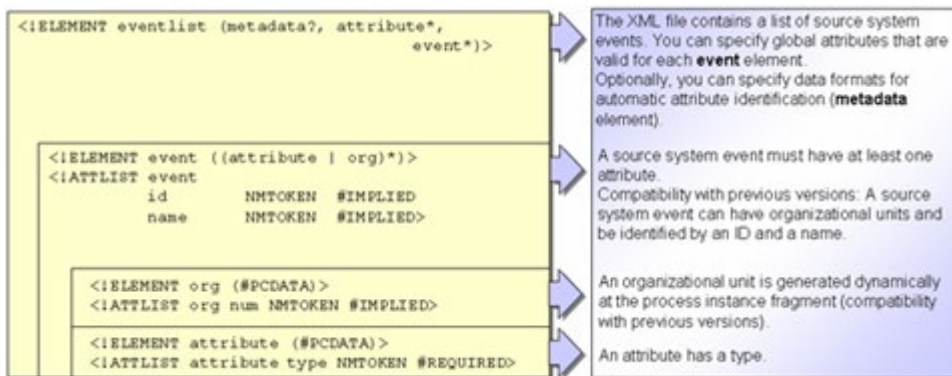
<!ELEMENT eventlist (metadata?, attribute*, event*)>

The XML file contains a list of source system events. You can specify global attributes that are valid for each **event** element.
Optionally, you can specify data formats for automatic attribute identification (**metadata** element).

<!ELEMENT event ((attribute | org)*)>
<!ATTLIST event
id NMTOKEN #IMPLIED
name NMTOKEN #IMPLIED>

A source system event must have at least one attribute.
Compatibility with previous versions: A source system event can have organizational units and be identified by an ID and a name.

<!ELEMENT org (#PCDATA)>
<!ATTLIST org num NMTOKEN #IMPLIED>

An organizational unit is generated dynamically at the process instance fragment (compatibility with previous versions).

<!ELEMENT attribute (#PCDATA)>
<!ATTLIST attribute type NMTOKEN #REQUIRED>

An attribute has a type.